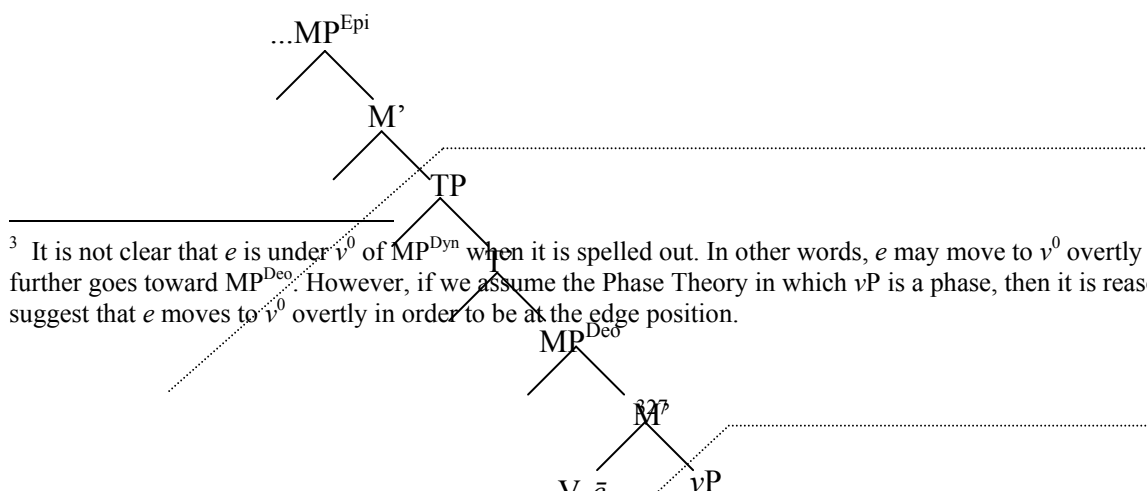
...MP$^{Epi}$

M'

TP

$^3$ It is not clear that *e* is under $v^0$ of MP$^{Dyn}$ when it is spelled out. In other words, *e* may move to $v^0$ overtly further goes toward MP$^{Deo}$. However, if we assume the Phase Theory in which *v*P is a phase, then it is reas suggest that *e* moves to $v^0$ overtly in order to be at the edge position.

MP$^{Deo}$

M'

327

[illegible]

*v*P